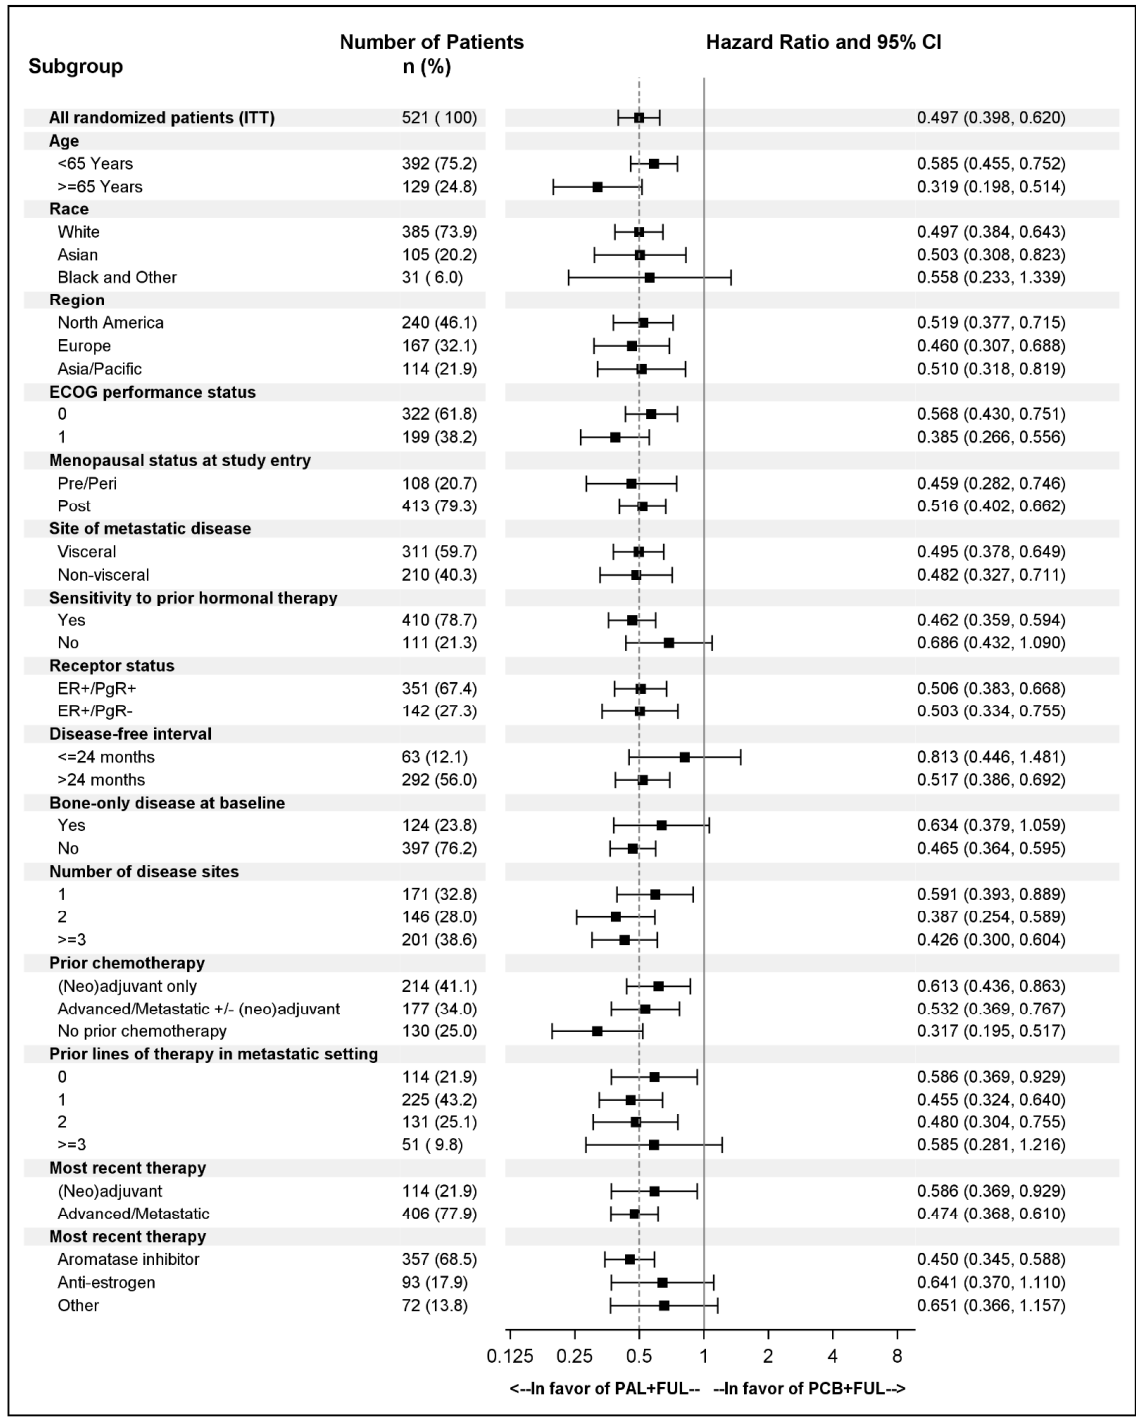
| Subgroup | Number of Patients n (%) | Hazard Ratio and 95% CI |
|---|---|---|
| All randomized patients (ITT) | 521 ( 100) | 0.497 (0.398, 0.620) |
| Age | | |
| <65 Years | 392 (75.2) | 0.585 (0.455, 0.752) |
| >=65 Years | 129 (24.8) | 0.319 (0.198, 0.514) |
| Race | | |
| White | 385 (73.9) | 0.497 (0.384, 0.643) |
| Asian | 105 (20.2) | 0.503 (0.308, 0.823) |
| Black and Other | 31 ( 6.0) | 0.558 (0.233, 1.339) |
| Region | | |
| North America | 240 (46.1) | 0.519 (0.377, 0.715) |
| Europe | 167 (32.1) | 0.460 (0.307, 0.688) |
| Asia/Pacific | 114 (21.9) | 0.510 (0.318, 0.819) |
| ECOG performance status | | |
| 0 | 322 (61.8) | 0.568 (0.430, 0.751) |
| 1 | 199 (38.2) | 0.385 (0.266, 0.556) |
| Menopausal status at study entry | | |
| Pre/Peri | 108 (20.7) | 0.459 (0.282, 0.746) |
| Post | 413 (79.3) | 0.516 (0.402, 0.662) |
| Site of metastatic disease | | |
| Visceral | 311 (59.7) | 0.495 (0.378, 0.649) |
| Non-visceral | 210 (40.3) | 0.482 (0.327, 0.711) |
| Sensitivity to prior hormonal therapy | | |
| Yes | 410 (78.7) | 0.462 (0.359, 0.594) |
| No | 111 (21.3) | 0.686 (0.432, 1.090) |
| Receptor status | | |
| ER+/PgR+ | 351 (67.4) | 0.506 (0.383, 0.668) |
| ER+/PgR- | 142 (27.3) | 0.503 (0.334, 0.755) |
| Disease-free interval | | |
| <=24 months | 63 (12.1) | 0.813 (0.446, 1.481) |
| >24 months | 292 (56.0) | 0.517 (0.386, 0.692) |
| Bone-only disease at baseline | | |
| Yes | 124 (23.8) | 0.634 (0.379, 1.059) |
| No | 397 (76.2) | 0.465 (0.364, 0.595) |
| Number of disease sites | | |
| 1 | 171 (32.8) | 0.591 (0.393, 0.889) |
| 2 | 146 (28.0) | 0.387 (0.254, 0.589) |
| >=3 | 201 (38.6) | 0.426 (0.300, 0.604) |
| Prior chemotherapy | | |
| (Neo)adjuvant only | 214 (41.1) | 0.613 (0.436, 0.863) |
| Advanced/Metastatic +/- (neo)adjuvant | 177 (34.0) | 0.532 (0.369, 0.767) |
| No prior chemotherapy | 130 (25.0) | 0.317 (0.195, 0.517) |
| Prior lines of therapy in metastatic setting | | |
| 0 | 114 (21.9) | 0.586 (0.369, 0.929) |
| 1 | 225 (43.2) | 0.455 (0.324, 0.640) |
| 2 | 131 (25.1) | 0.480 (0.304, 0.755) |
| >=3 | 51 ( 9.8) | 0.585 (0.281, 1.216) |
| Most recent therapy | | |
| (Neo)adjuvant | 114 (21.9) | 0.586 (0.369, 0.929) |
| Advanced/Metastatic | 406 (77.9) | 0.474 (0.368, 0.610) |
| Most recent therapy | | |
| Aromatase inhibitor | 357 (68.5) | 0.450 (0.345, 0.588) |
| Anti-estrogen | 93 (17.9) | 0.641 (0.370, 1.110) |
| Other | 72 (13.8) | 0.651 (0.366, 1.157) |

0.125 0.25 0.5 1 2 4 8

<--In favor of PAL+FUL-- --In favor of PCB+FUL-->